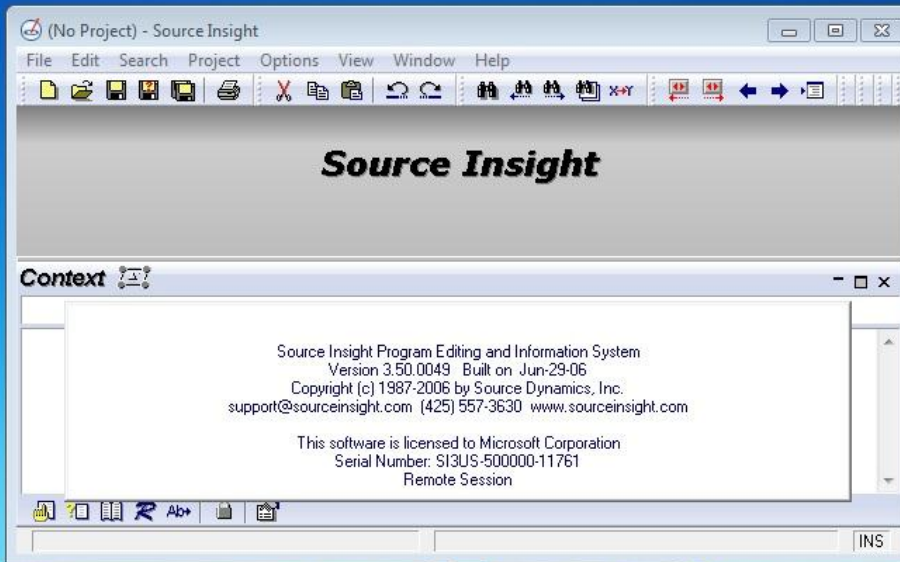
(No Project) - Source Insight

File Edit Search Project Options View Window Help

Source Insight

Context

Source Insight Program Editing and Information System
Version 3.50.0049 Built on Jun-29-06
Copyright (c) 1987-2006 by Source Dynamics, Inc.
support@sourceinsight.com (425) 557-3630 www.sourceinsight.com

This software is licensed to Microsoft Corporation
Serial Number: SI3US-500000-11761
Remote Session

INS